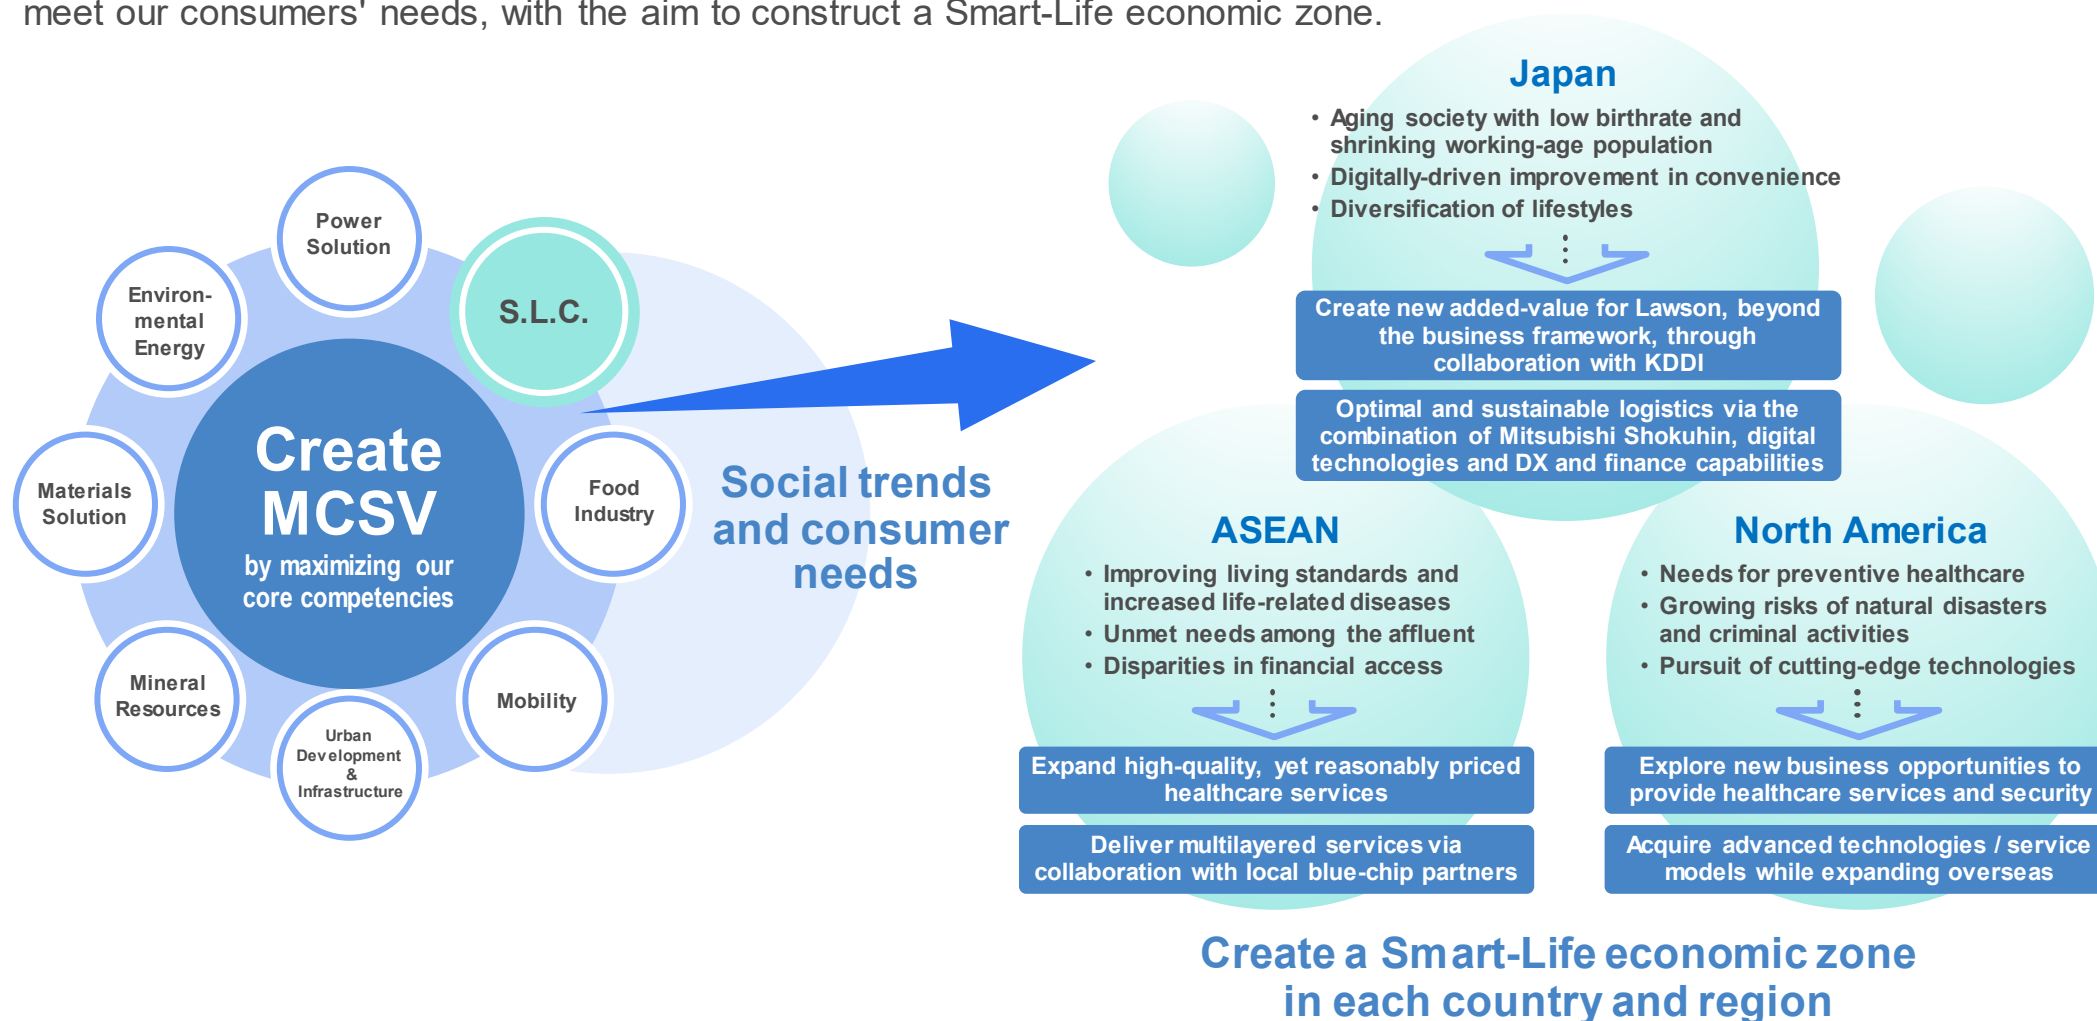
meet our consumers' needs, with the aim to construct a Smart-Life economic zone.

Power Solution

Environmental Energy

S.L.C.

Materials Solution

Create MCSV

by maximizing our core competencies

Food Industry

Mineral Resources

Mobility

Urban Development & Infrastructure

Social trends and consumer needs

Japan

• Aging society with low birthrate and shrinking working-age population
• Digitally-driven improvement in convenience
• Diversification of lifestyles

Create new added-value for Lawson, beyond the business framework, through collaboration with KDDI

Optimal and sustainable logistics via the combination of Mitsubishi Shokuhin, digital technologies and DX and finance capabilities

ASEAN

• Improving living standards and increased life-related diseases
• Unmet needs among the affluent
• Disparities in financial access

Expand high-quality, yet reasonably priced healthcare services

Deliver multilayered services via collaboration with local blue-chip partners

North America

• Needs for preventive healthcare
• Growing risks of natural disasters and criminal activities
• Pursuit of cutting-edge technologies

Explore new business opportunities to provide healthcare services and security

Acquire advanced technologies / service models while expanding overseas

Create a Smart-Life economic zone in each country and region